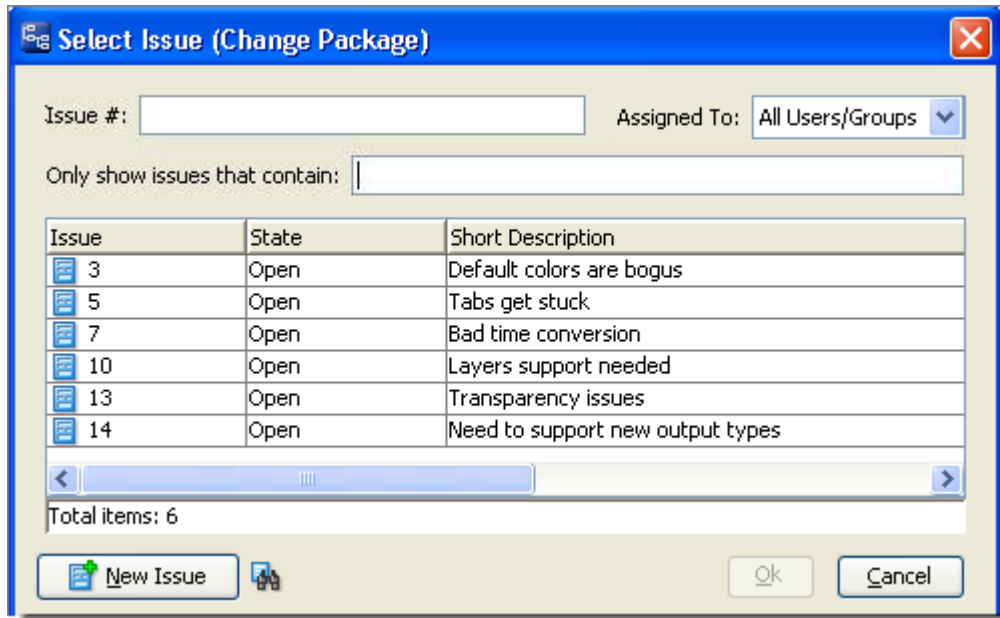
Select Issue (Change Package)

Issue #:

Assigned To: All Users/Groups

Only show issues that contain:

| Issue | State | Short Description |
|---|---|---|
| 3 | Open | Default colors are bogus |
| 5 | Open | Tabs get stuck |
| 7 | Open | Bad time conversion |
| 10 | Open | Layers support needed |
| 13 | Open | Transparency issues |
| 14 | Open | Need to support new output types |

Total items: 6

New Issue

Ok

Cancel